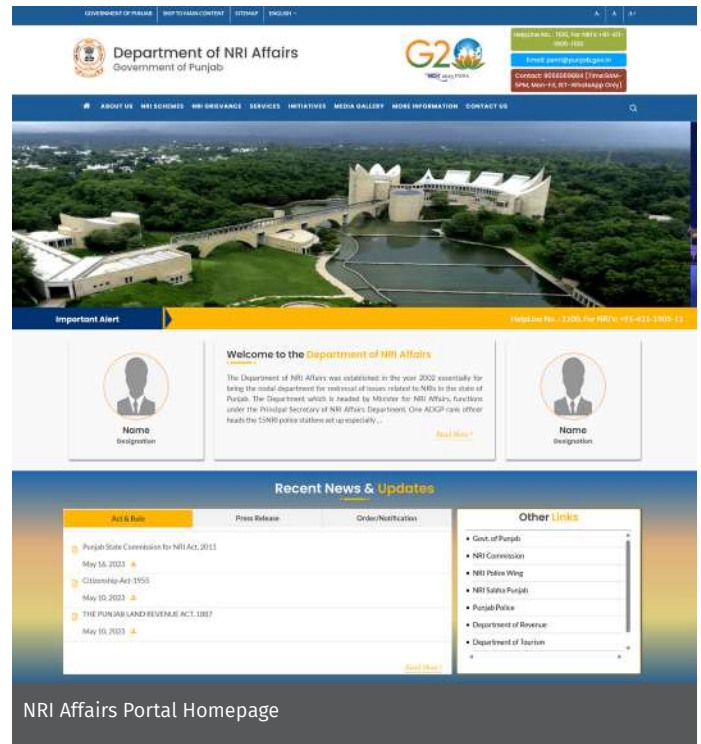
GOVERNMENT OF PUNJAB | SKIP TO MAIN CONTENT | SITEMAP | ENGLISH

A- A A+

Department of NRI Affairs
Government of Punjab

G20

Helpline No.: 1100, For NRI's: +91-172-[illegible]
Email: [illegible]@punjab.gov.in
Contact: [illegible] (Time:9AM-5PM, Mon-Fri, IST- WhatsApp Only)

ABOUT US NRI SCHEMES NRI GRIEVANCE SERVICES INITIATIVES MEDIA GALLERY MORE INFORMATION CONTACT US

Important Alert

Helpline No. : 1100, For NRI's: +91-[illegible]

Name
Designation

Welcome to the Department of NRI Affairs

The Department of NRI Affairs was established in the year 2002 essentially for being the nodal department for redressal of issues related to NRIs in the state of Punjab. The Department which is headed by Minister for NRI Affairs, functions under the Principal Secretary of NRI Affairs Department. One ADGP rank officer heads the 15NRI police stations set up especially...

Read More

Name
Designation

Recent News & Updates

| Act & Rule | Press Release | Order/Notification |
|---|---|---|

Punjab State Commission for NRI Act, 2011
May 16, 2023

Citizenship-Act-1955
May 10, 2023

THE PUNJAB LAND REVENUE ACT, 1887
May 10, 2023

Read More

Other Links

- Govt. of Punjab
- NRI Commission
- NRI Police Wing
- NRI Sabha Punjab
- Punjab Police
- Department of Revenue
- Department of Tourism

NRI Affairs Portal Homepage